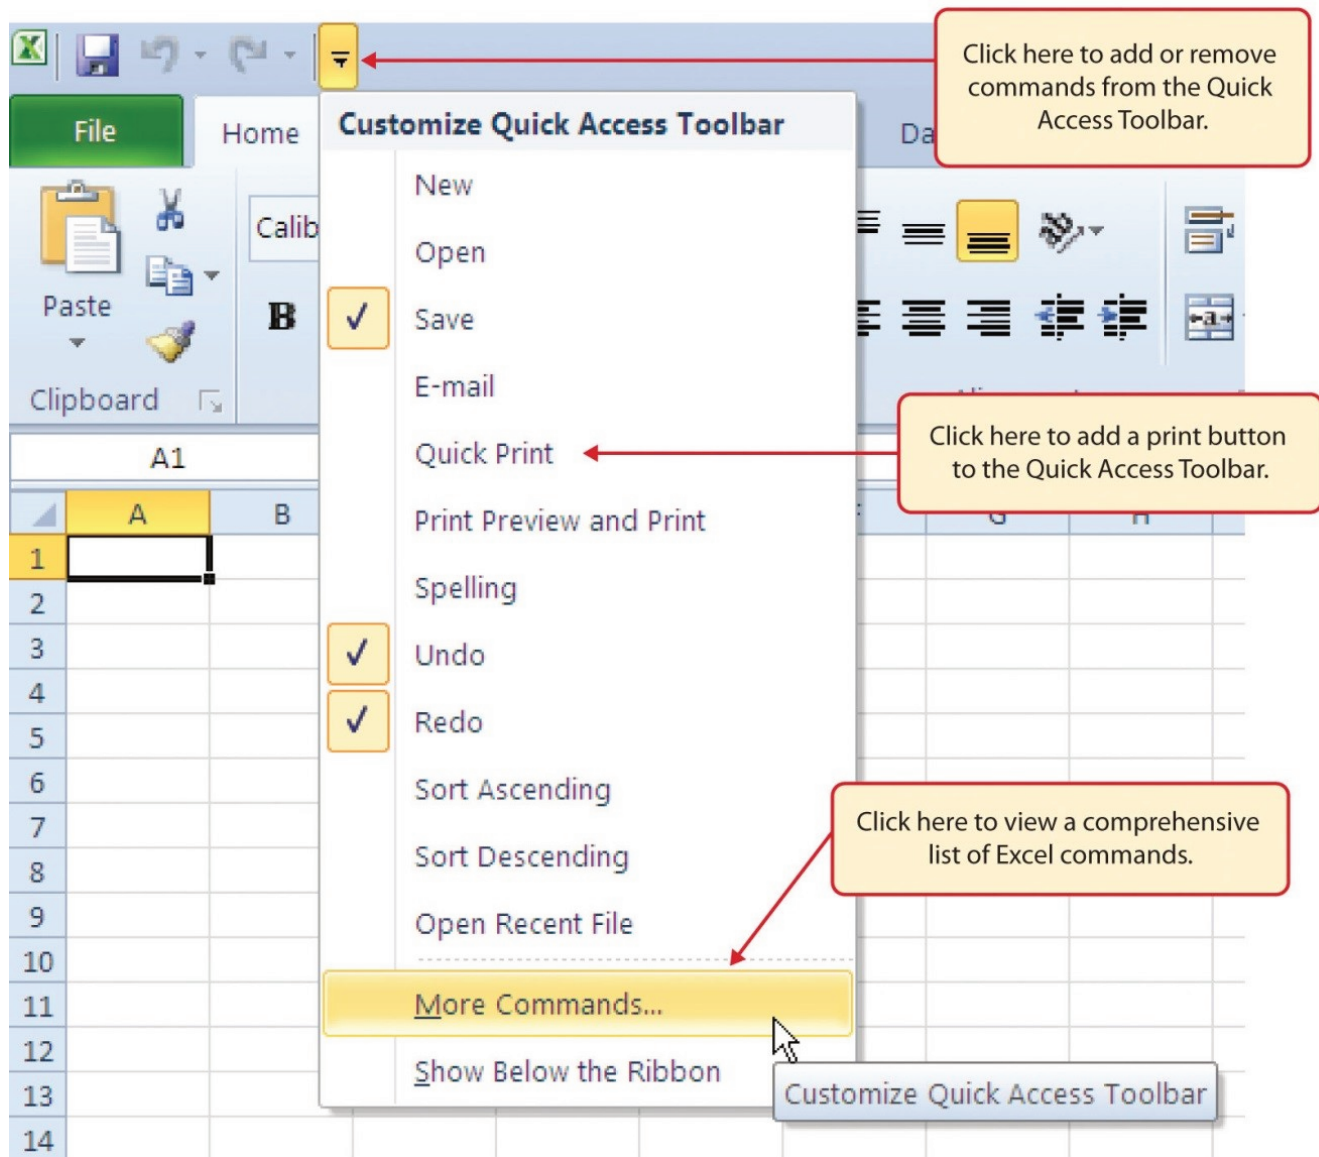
Click here to add or remove commands from the Quick Access Toolbar.

File

Home

Customize Quick Access Toolbar

Da

New

Open

Save

E-mail

Quick Print

Print Preview and Print

Spelling

Undo

Redo

Sort Ascending

Sort Descending

Open Recent File

More Commands...

Show Below the Ribbon

Customize Quick Access Toolbar

Calib

Paste

B

Clipboard

A1

A

B

G

H

1
2
3
4
5
6
7
8
9
10
11
12
13
14

Click here to add a print button to the Quick Access Toolbar.

Click here to view a comprehensive list of Excel commands.